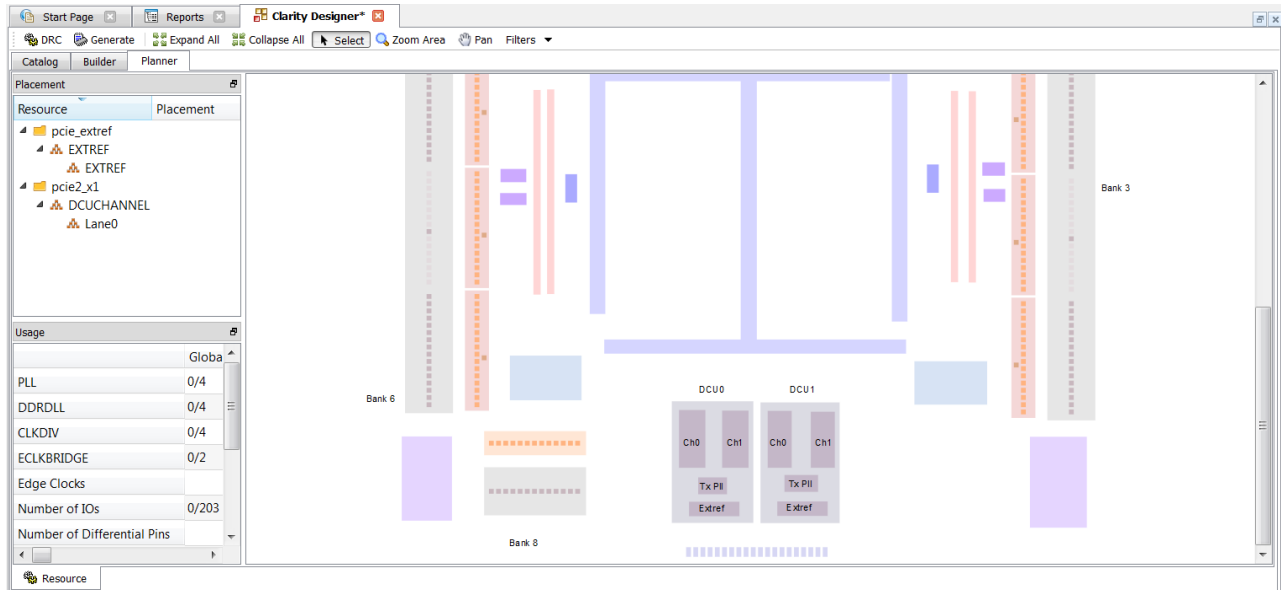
Start Page
Reports
Clarity Designer*

DRC Generate Expand All Collapse All Select Zoom Area Pan Filters

Catalog Builder Planner

Placement

| Resource | Placement |
|---|---|

pcie_extref
EXTREF
EXTREF
pcie2_x1
DCUCHANNEL
Lane0

Usage

| | Globa |
|---|---|
| PLL | 0/4 |
| DDRDLL | 0/4 |
| CLKDIV | 0/4 |
| ECLKBRIDGE | 0/2 |
| Edge Clocks | |
| Number of IOs | 0/203 |
| Number of Differential Pins | |

Resource

Bank 3

Bank 6

DCU0

DCU1

Ch0 Ch1

Tx Pll

Extref

Ch0 Ch1

Tx Pll

Extref

Bank 8